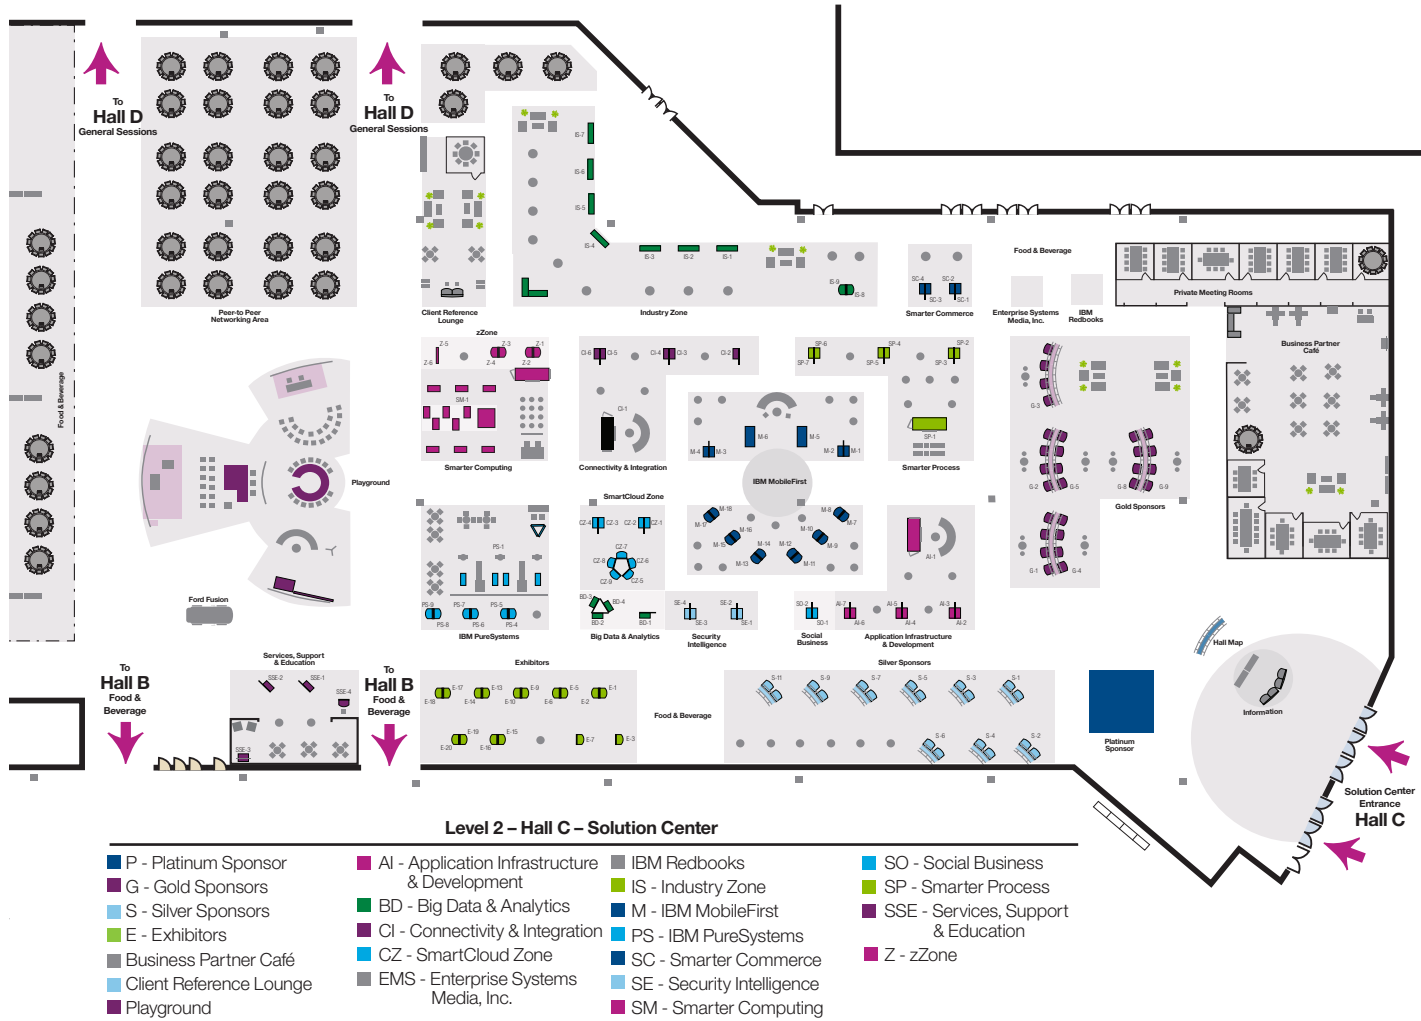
To
Hall D
General Sessions

To
Hall D
General Sessions

Food & Beverage

Peer-to Peer
Networking Area

Client Reference
Lounge

Industry Zone

IS-7
IS-6
IS-5
IS-4
IS-3
IS-2
IS-1
IS-9
IS-8

SC-4
SC-3
SC-2
SC-1
Smarter Commerce

Food & Beverage

Enterprise Systems
Media, Inc.

IBM
Redbooks

Private Meeting Rooms

Business Partner
Café

zZone
Z-5
Z-3
Z-1
Z-6
Z-4
Z-2
SM-1
Smarter Computing

CI-6
CI-5
CI-4
CI-3
CI-2
CI-1
Connectivity & Integration

M-6
M-5
M-4
M-3
M-2
M-1
IBM MobileFirst

SP-6
SP-7
SP-4
SP-5
SP-2
SP-3
SP-1
Smarter Process

G-3
G-2
G-5
G-6
G-9
G-1
G-4
Gold Sponsors

Playground

Ford Fusion

SmartCloud Zone
CZ-4
CZ-3
CZ-2
CZ-1
CZ-7
CZ-8
CZ-6
CZ-9
CZ-5
BD-3
BD-4
BD-2
BD-1
Big Data & Analytics

M-18
M-8
M-17
M-16
M-10
M-7
M-15
M-14
M-12
M-9
M-13
M-11

AI-1

PS-1
PS-9
PS-7
PS-5
PS-8
PS-6
PS-4
IBM PureSystems

SE-4
SE-2
SE-3
SE-1
Security
Intelligence

SO-2
SO-1
Social
Business

AI-7
AI-6
AI-5
AI-4
AI-3
AI-2
Application Infrastructure
& Development

Hall Map

Information

To
Hall B
Food &
Beverage

Services, Support
& Education
SSE-2
SSE-1
SSE-4
SSE-3

To
Hall B
Food &
Beverage

Exhibitors
E-17
E-13
E-9
E-5
E-1
E-18
E-14
E-10
E-6
E-2
E-19
E-15
E-20
E-16
E-7
E-3

Food & Beverage

Silver Sponsors
S-11
S-9
S-7
S-5
S-3
S-1
S-6
S-4
S-2

Platinum
Sponsor

Solution Center
Entrance
Hall C

Level 2 – Hall C – Solution Center

P - Platinum Sponsor
G - Gold Sponsors
S - Silver Sponsors
E - Exhibitors
Business Partner Café
Client Reference Lounge
Playground

AI - Application Infrastructure & Development
BD - Big Data & Analytics
CI - Connectivity & Integration
CZ - SmartCloud Zone
EMS - Enterprise Systems Media, Inc.

IBM Redbooks
IS - Industry Zone
M - IBM MobileFirst
PS - IBM PureSystems
SC - Smarter Commerce
SE - Security Intelligence
SM - Smarter Computing

SO - Social Business
SP - Smarter Process
SSE - Services, Support & Education
Z - zZone